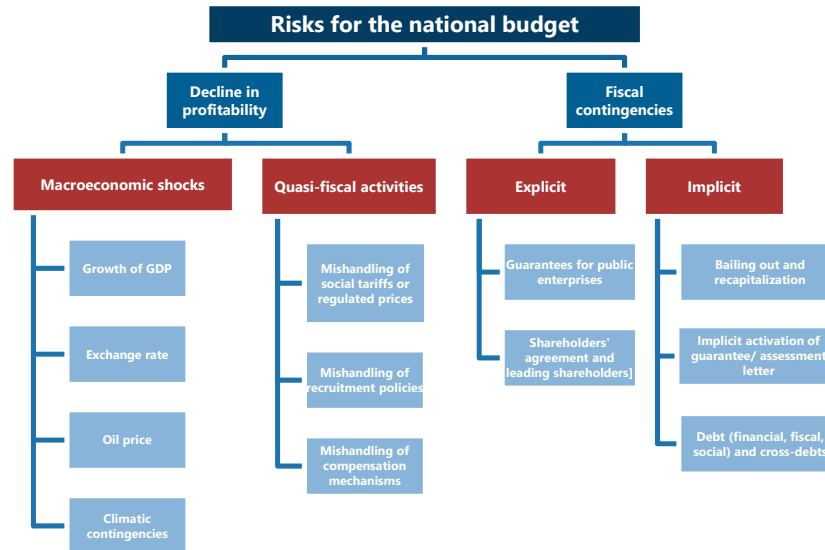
Risks for the national budget

Decline in profitability

Fiscal contingencies

Macroeconomic shocks

Quasi-fiscal activities

Explicit

Implicit

Growth of GDP

Exchange rate

Oil price

Climatic contingencies

Mishandling of social tariffs or regulated prices

Mishandling of recruitment policies

Mishandling of compensation mechanisms

Guarantees for public enterprises

Shareholders' agreement and leading shareholders]

Bailing out and recapitalization

Implicit activation of guarantee/ assessment letter

Debt (financial, fiscal, social) and cross-debts